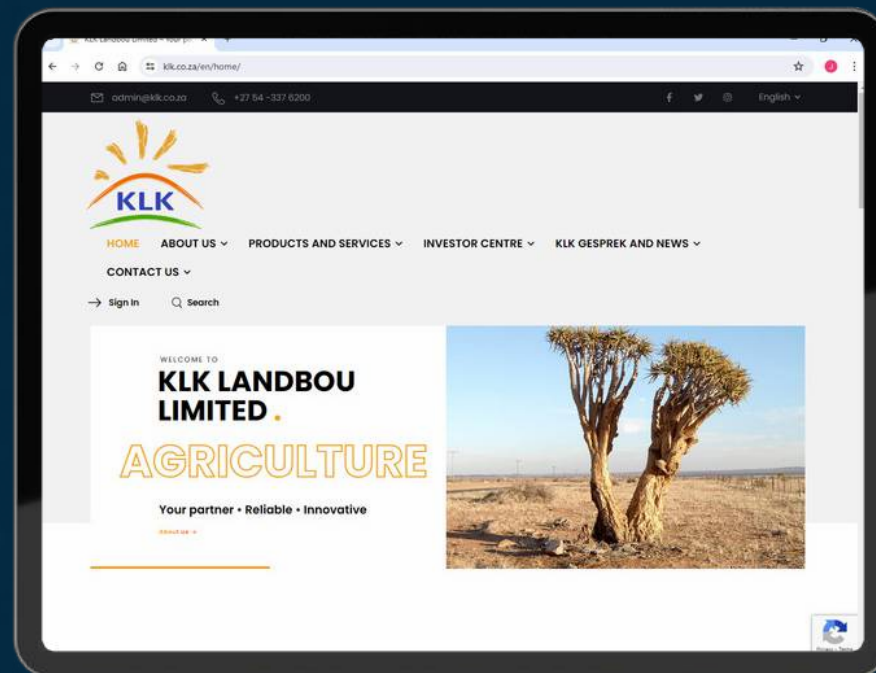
KLK Landbou Limited – Your p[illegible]

klk.co.za/en/home/

admin@klk.co.za +27 54 -337 6200 English

KLK

HOME ABOUT US PRODUCTS AND SERVICES INVESTOR CENTRE KLK GESPREK AND NEWS CONTACT US

Sign In Search

WELCOME TO

KLK LANDBOU LIMITED.

AGRICULTURE

Your partner • Reliable • Innovative

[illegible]

Privacy - Terms